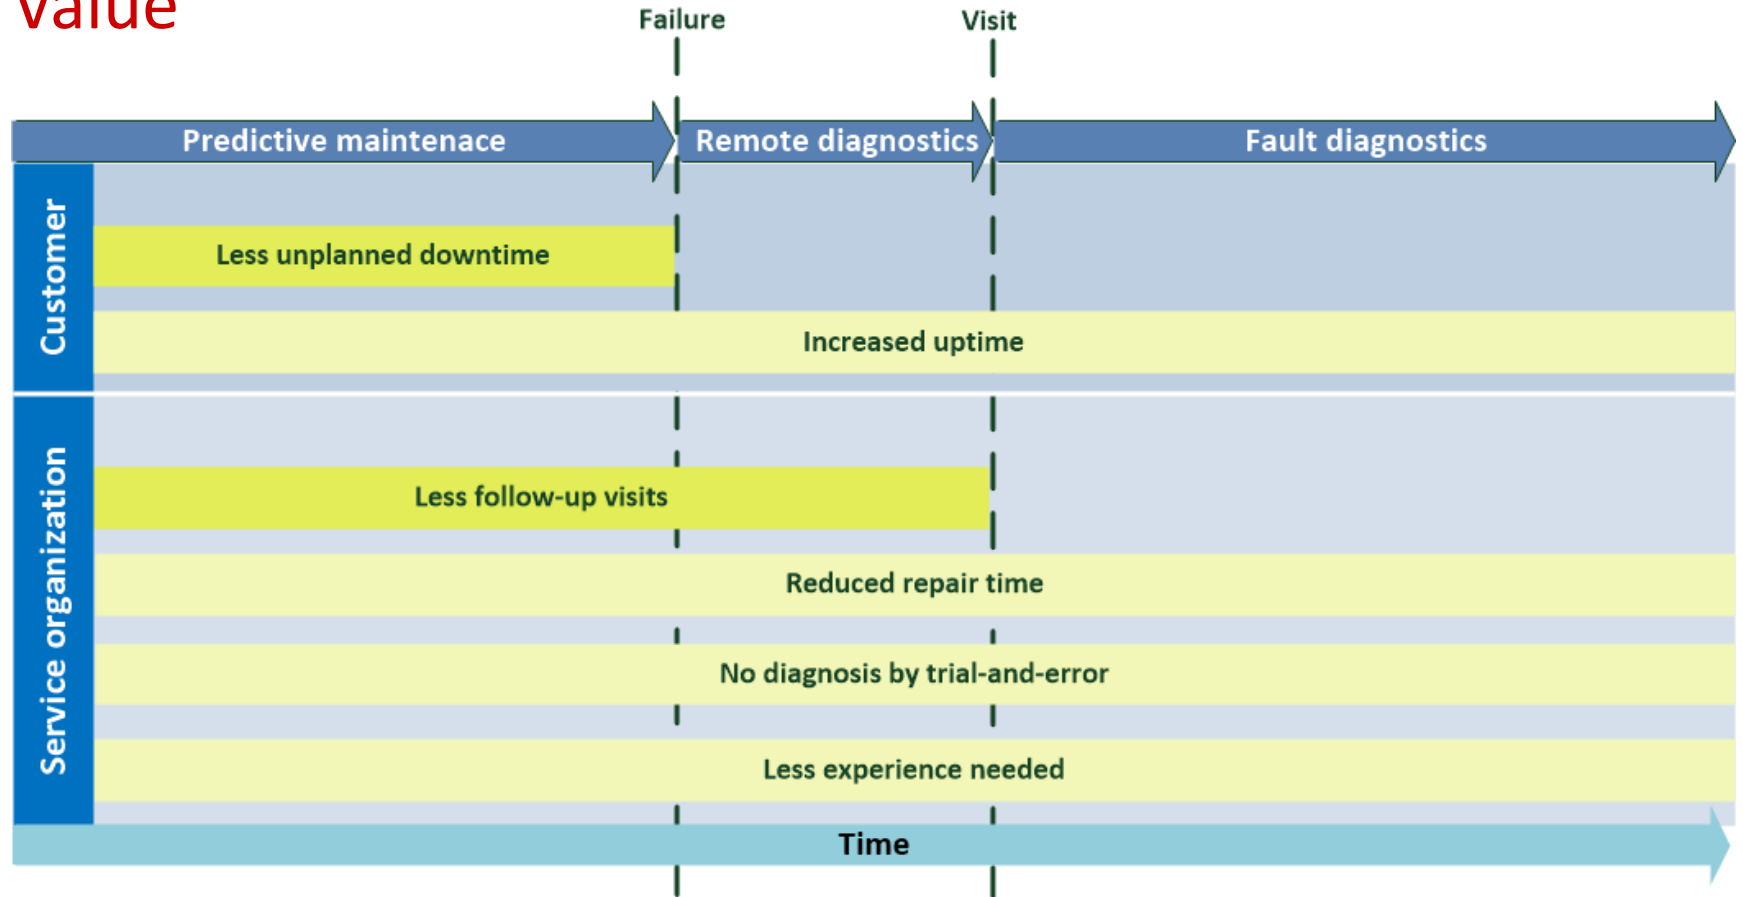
Value

Failure

Visit

Predictive maintenace

Remote diagnostics

Fault diagnostics

Customer

Less unplanned downtime

Increased uptime

Service organization

Less follow-up visits

Reduced repair time

No diagnosis by trial-and-error

Less experience needed

Time